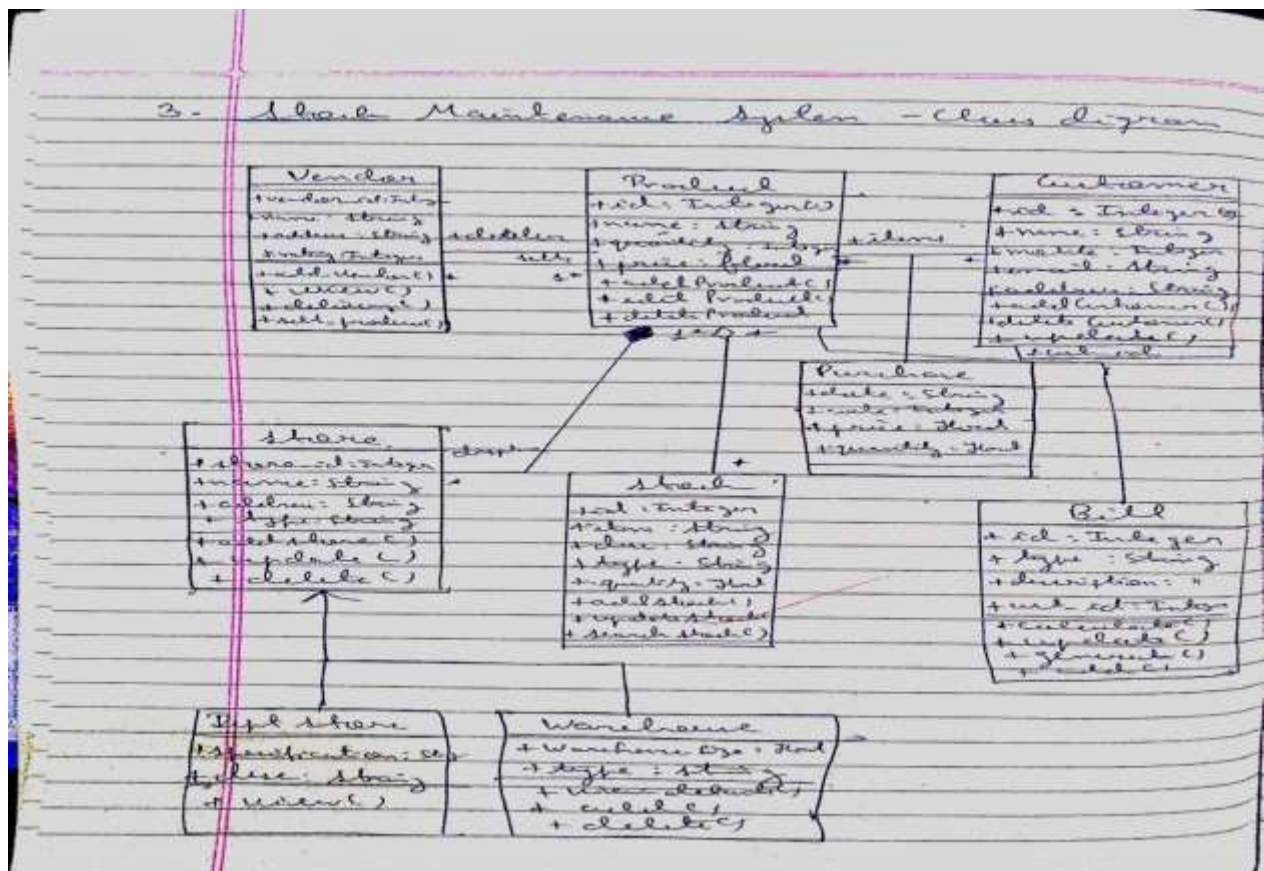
3- Stock Maintenance System - Class diagram

Vendor
+vendor_id: Integer
+name: String
+address: String
+rating: Integer
+add_Vendor() +
+ view()
+ delivery()
+ sell_product()

+ delete
sells
s+

Product
+id: Integer
+name: String
+quantity: Integer
+price: float
+ add Product()
+ edit Product()
+ delete Product
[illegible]

+ items

Customer
+id : Integer
+ name : String
+ mobile : Integer
+ email : String
+ address: String
+ add Customer()
+ delete Customer()
+ update()
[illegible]

Purchase
+date : String
+ invoice: Integer
+ price : float
+ quantity : float

Store
+ store_id: Integer
+ name: String
+ address: String
+ type: String
+ add store()
+ update()
+ delete()

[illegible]

Stock
+id : Integer
+ item : String
+ class : String
+ type : String
+ quantity : float
+ add Stock()
+ update Stock()
+ search Stock()

+

Bill
+ id : Integer
+ type : String
+ description : "
+ cust_id: Integer
+ calculate()
+ update()
+ generate()
+ delete()

Retail Store
+ specification: String
+ class: String
+ view()

Warehouse
+ Warehouse Size : float
+ type : String
+ view details()
+ add()
+ delete()